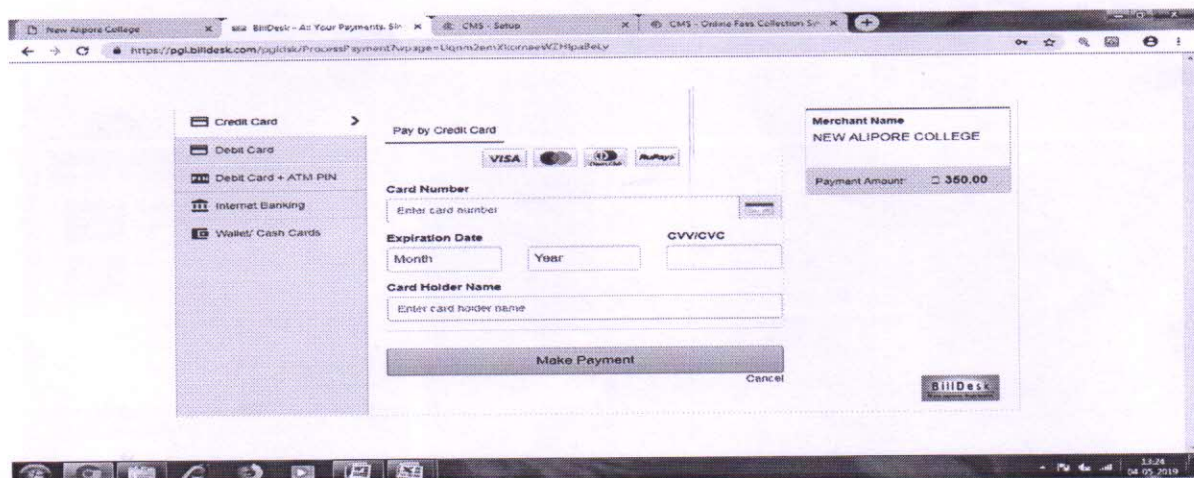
New Alipore College
BillDesk - All Your Payments. Si
CMS - Setup
CMS - Online Fees Collection Sy
https://pgi.billdesk.com/pgidsk/ProcessPayment?wpage=Uqnm2enXlomaeWZHlpaBeLy

Credit Card
Debit Card
Debit Card + ATM PIN
Internet Banking
Wallet/ Cash Cards

Pay by Credit Card
VISA RuPay

Card Number
Enter card number

Expiration Date
Month
Year
CVV/CVC

Card Holder Name
Enter card holder name

Make Payment
Cancel

Merchant Name
NEW ALIPORE COLLEGE

Payment Amount: ₹ 350.00

BillDesk

13:24
04-05-2019